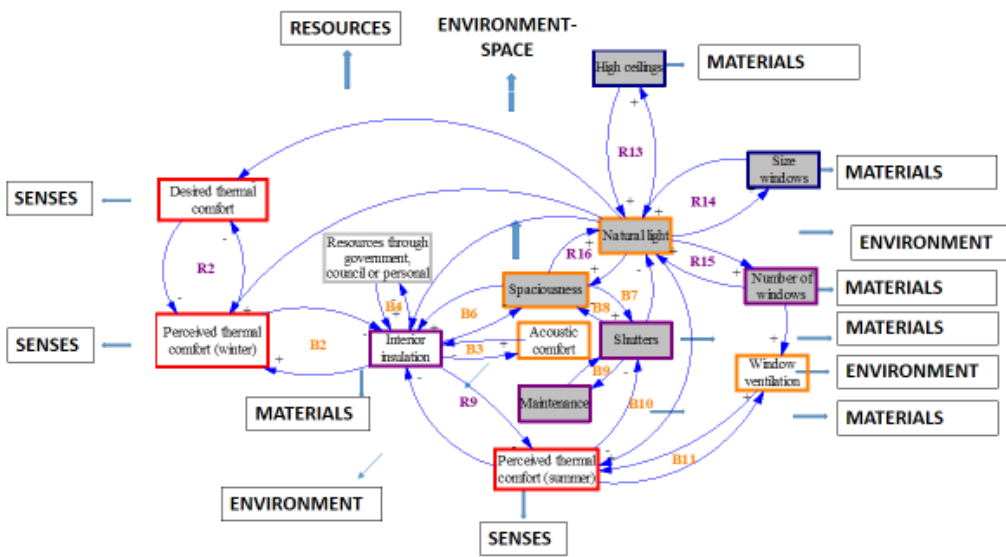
RESOURCES

ENVIRONMENT-SPACE

High ceilings

MATERIALS

R13

Size windows

MATERIALS

SENSES

Desired thermal comfort

R14

R2

Natural light

ENVIRONMENT

Resources through government, council or personal

R16

R15

Number of windows

MATERIALS

B4

Spaciousness

B7

SENSES

Perceived thermal comfort (winter)

B2

Interior insulation

B6

B8

MATERIALS

B3

Acoustic comfort

Shutters

Window ventilation

ENVIRONMENT

B9

MATERIALS

R9

Maintenance

B10

MATERIALS

B11

Perceived thermal comfort (summer)

ENVIRONMENT

SENSES